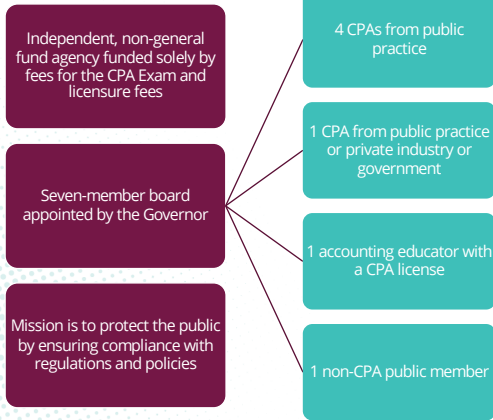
Independent, non-general fund agency funded solely by fees for the CPA Exam and licensure fees

Seven-member board appointed by the Governor

Mission is to protect the public by ensuring compliance with regulations and policies

4 CPAs from public practice

1 CPA from public practice or private industry or government

1 accounting educator with a CPA license

1 non-CPA public member